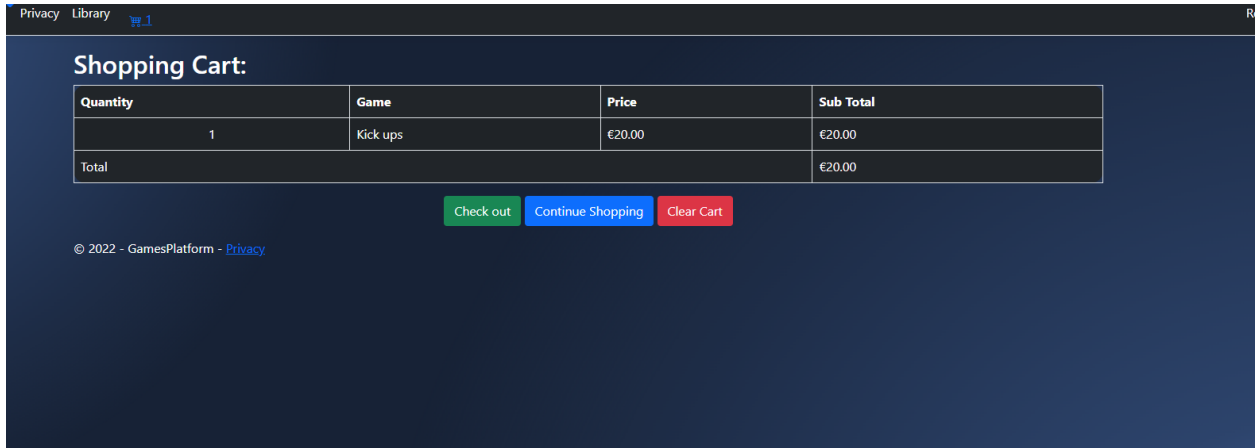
Privacy Library 1 Re

Shopping Cart:

| Quantity | Game | Price | Sub Total |
|---|---|---|---|
| 1 | Kick ups | €20.00 | €20.00 |
| Total | | | €20.00 |

Check out Continue Shopping Clear Cart

© 2022 - GamesPlatform - Privacy